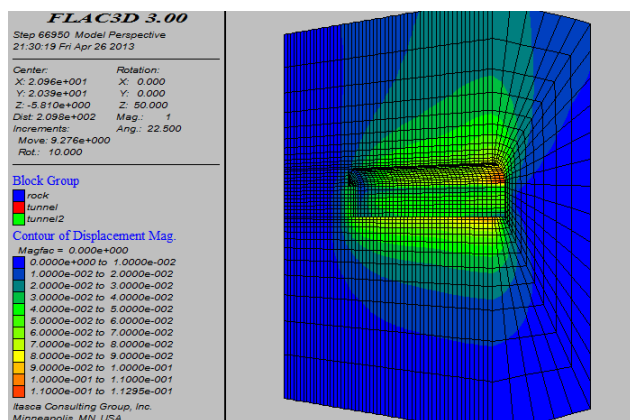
FLAC3D 3.00
Step 66950 Model Perspective
21:30:19 Fri Apr 26 2013

Center:
X: 2.096e+001
Y: 2.039e+001
Z: -5.810e+000
Dist: 2.098e+002

Rotation:
X: 0.000
Y: 0.000
Z: 50.000
Mag.: 1
Ang.: 22.500

Increments:
Move: 9.276e+000
Rot.: 10.000

Block Group
rock
tunnel
tunnel2

Contour of Displacement Mag.
Magfac = 0.000e+000
0.0000e+000 to 1.0000e-002
1.0000e-002 to 2.0000e-002
2.0000e-002 to 3.0000e-002
3.0000e-002 to 4.0000e-002
4.0000e-002 to 5.0000e-002
5.0000e-002 to 6.0000e-002
6.0000e-002 to 7.0000e-002
7.0000e-002 to 8.0000e-002
8.0000e-002 to 9.0000e-002
9.0000e-002 to 1.0000e-001
1.0000e-001 to 1.1000e-001
1.1000e-001 to 1.1295e-001

Itasca Consulting Group, Inc.
Minneapolis, MN USA